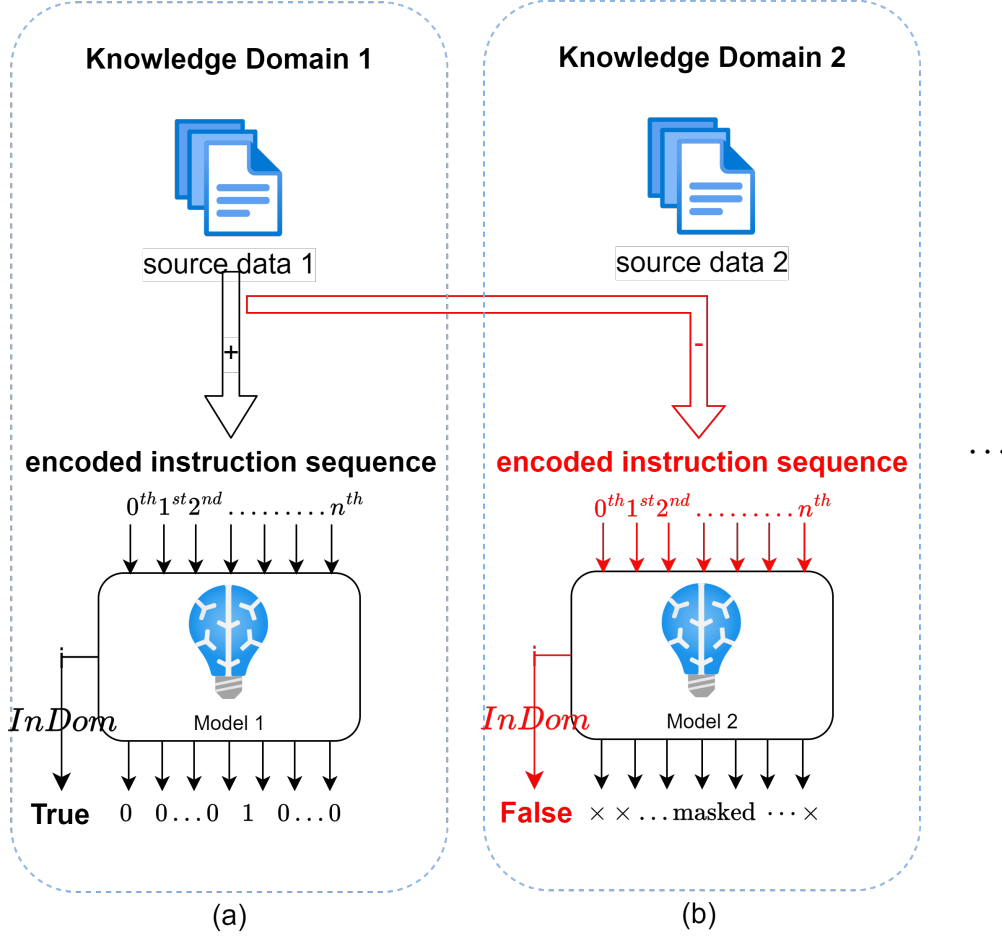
Knowledge Domain 1

source data 1

+

encoded instruction sequence

$0^{th} 1^{st} 2^{nd} \ldots\ldots\ldots n^{th}$

$InDom$

Model 1

True $0 \quad 0 \ldots 0 \quad 1 \quad 0 \ldots 0$

(a)

Knowledge Domain 2

source data 2

-

encoded instruction sequence

$0^{th} 1^{st} 2^{nd} \ldots\ldots\ldots n^{th}$

$InDom$

Model 2

False $\times \times \ldots \text{masked} \cdots \times$

(b)

$\cdots$